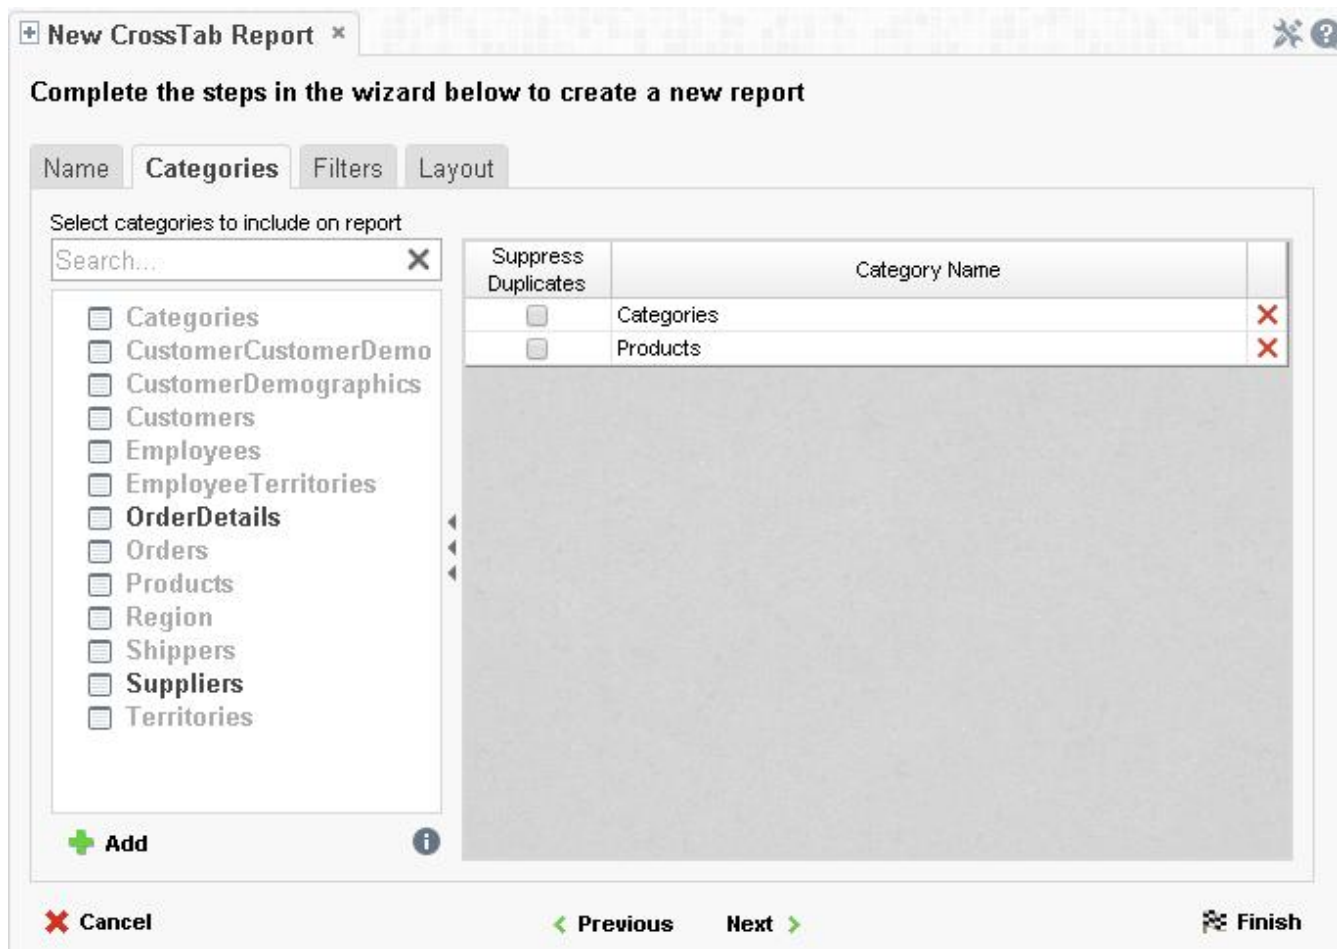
New CrossTab Report ×

Complete the steps in the wizard below to create a new report

Name Categories Filters Layout

Select categories to include on report

Search...

Categories
CustomerCustomerDemo
CustomerDemographics
Customers
Employees
EmployeeTerritories
OrderDetails
Orders
Products
Region
Shippers
Suppliers
Territories

| Suppress Duplicates | Category Name | |
|---|---|---|
| | Categories | ✕ |
| | Products | ✕ |

Add

Cancel Previous Next Finish